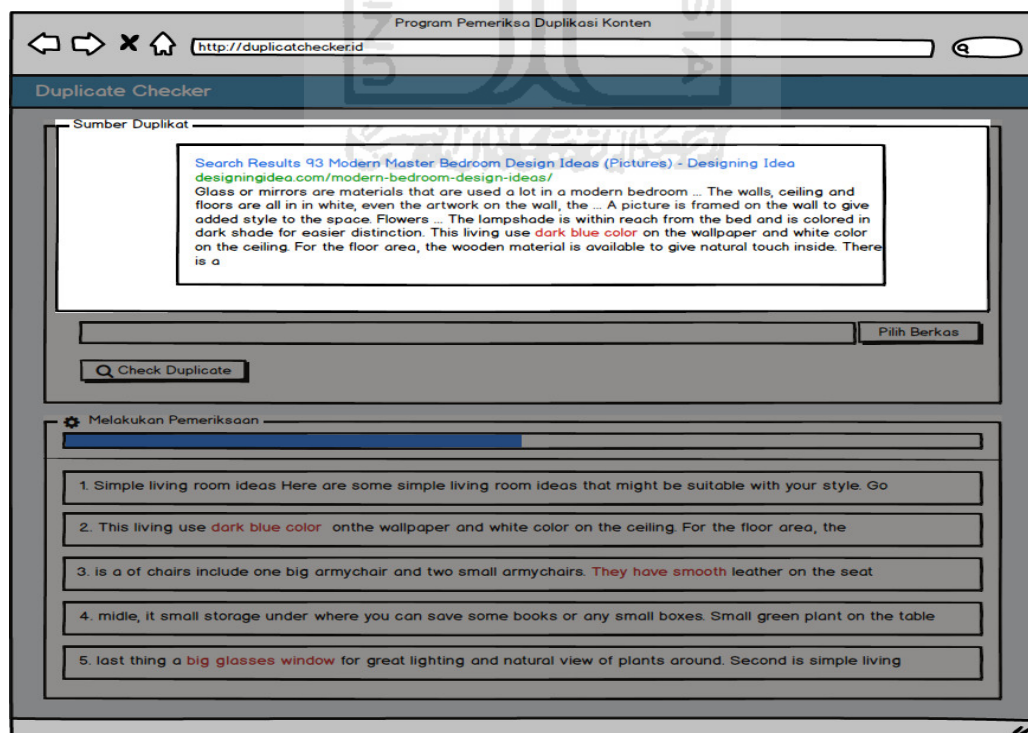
Program Pemeriksa Duplikasi Konten

http://duplicatchecker.id

Duplicate Checker

Sumber Duplikat

Search Results 93 Modern Master Bedroom Design Ideas (Pictures) - Designing Idea
designingidea.com/modern-bedroom-design-ideas/
Glass or mirrors are materials that are used a lot in a modern bedroom ... The walls, ceiling and floors are all in in white, even the artwork on the wall, the ... A picture is framed on the wall to give added style to the space. Flowers ... The lampshade is within reach from the bed and is colored in dark shade for easier distinction. This living use dark blue color on the wallpaper and white color on the ceiling. For the floor area, the wooden material is available to give natural touch inside. There is a

Pilih Berkas

Check Duplicate

Melakukan Pemeriksaan

1. Simple living room ideas Here are some simple living room ideas that might be suitable with your style. Go

2. This living use dark blue color onthe wallpaper and white color on the ceiling. For the floor area, the

3. is a of chairs include one big armychair and two small armychairs. They have smooth leather on the seat

4. midle, it small storage under where you can save some books or any small boxes. Small green plant on the table

5. last thing a big glasses window for great lighting and natural view of plants around. Second is simple living